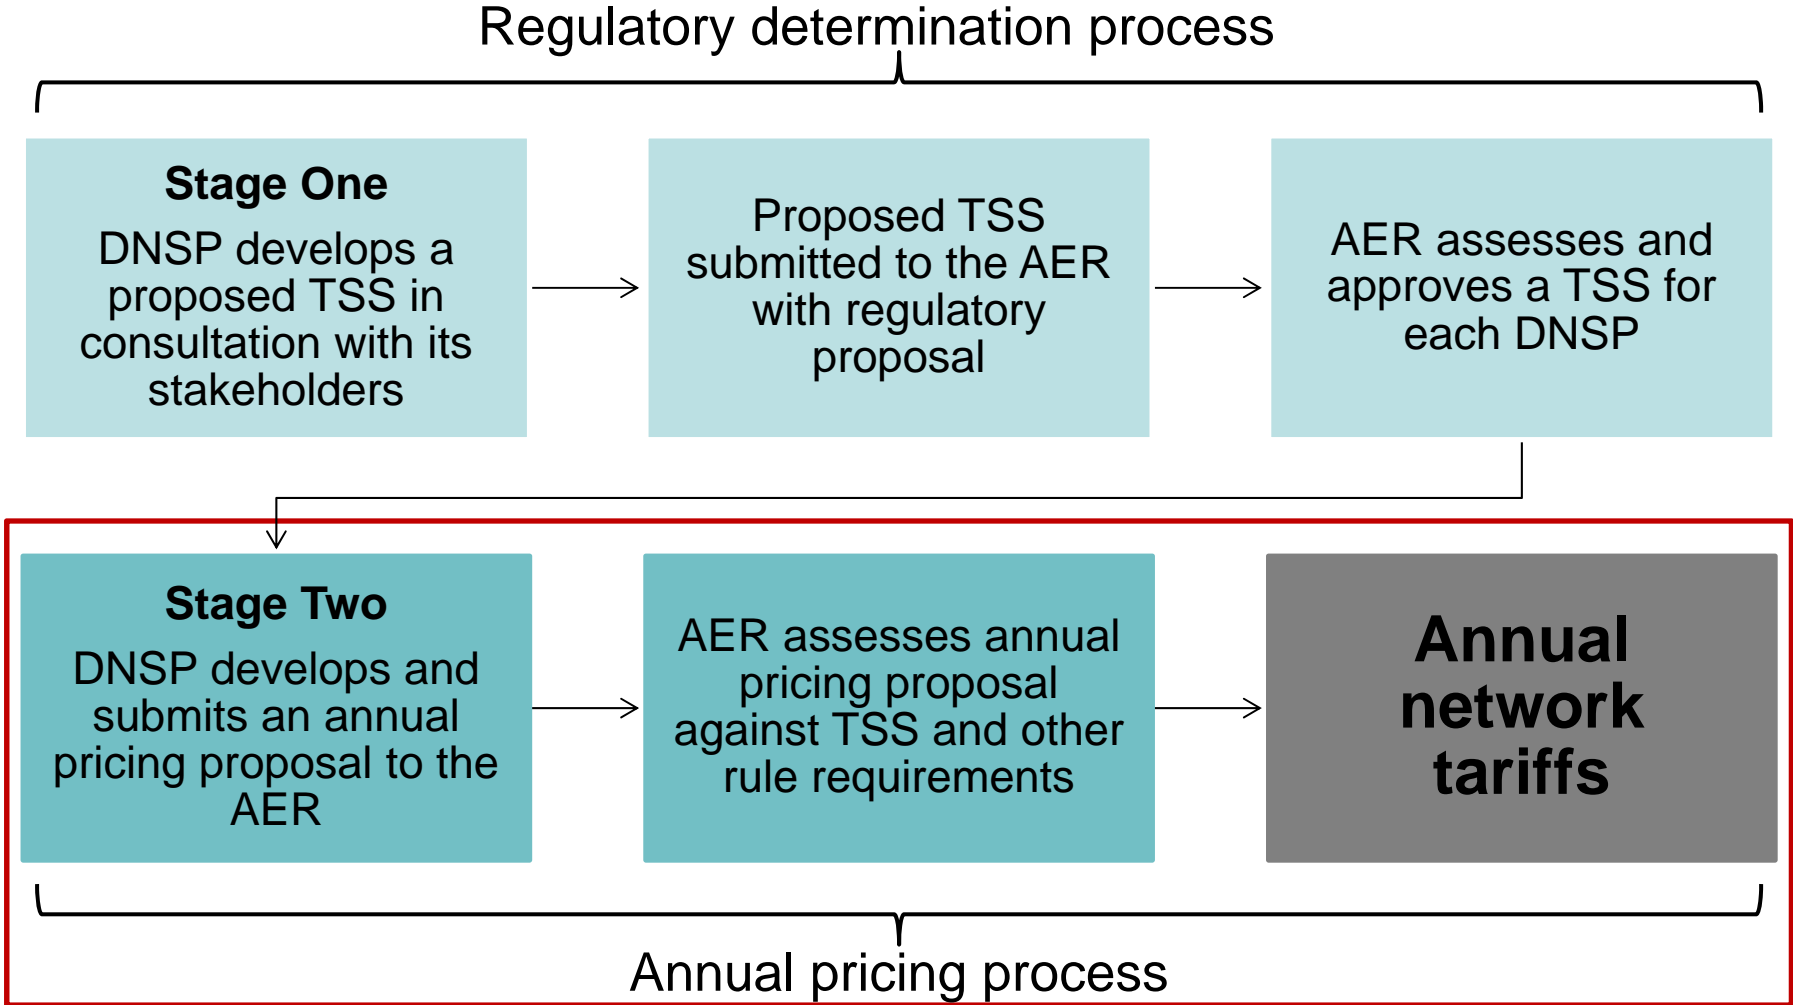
Regulatory determination process

Stage One
DNSP develops a proposed TSS in consultation with its stakeholders

Proposed TSS submitted to the AER with regulatory proposal

AER assesses and approves a TSS for each DNSP

Stage Two
DNSP develops and submits an annual pricing proposal to the AER

AER assesses annual pricing proposal against TSS and other rule requirements

Annual network tariffs

Annual pricing process